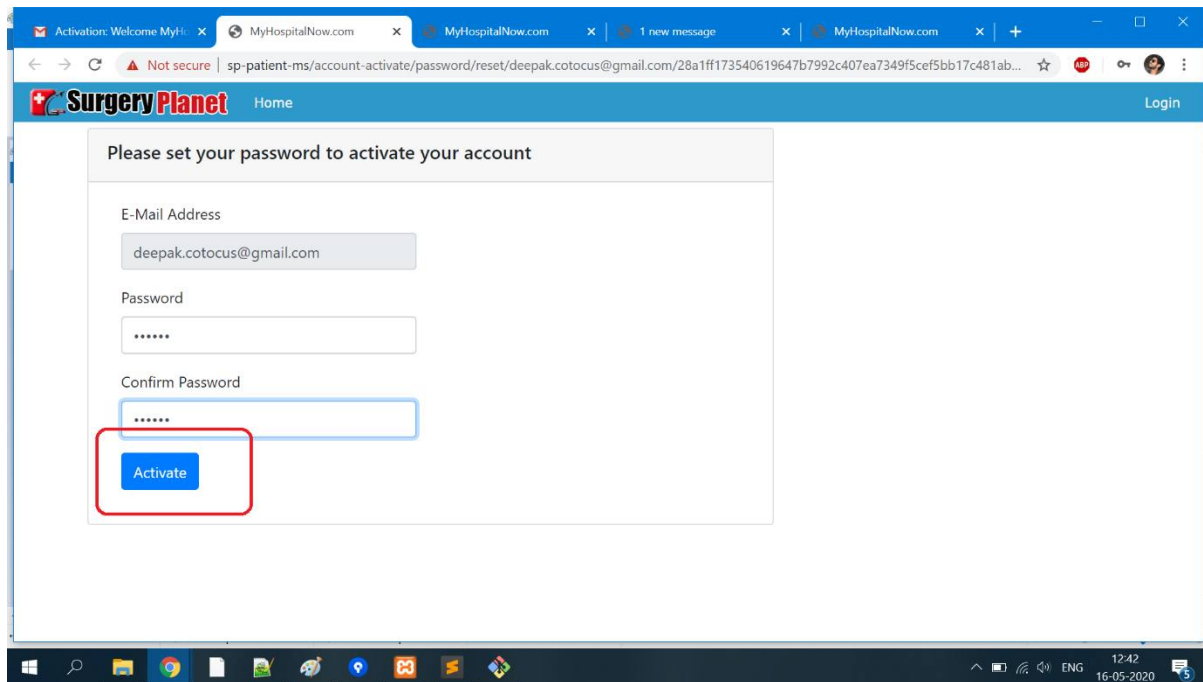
Activation: Welcome MyHo ×
MyHospitalNow.com ×
MyHospitalNow.com ×
1 new message ×
MyHospitalNow.com ×
+

Not secure | sp-patient-ms/account-activate/password/reset/deepak.cotocus@gmail.com/28a1ff173540619647b7992c407ea7349f5cef5bb17c481ab...

ABP

Surgery Planet
Home
Login

Please set your password to activate your account

E-Mail Address

deepak.cotocus@gmail.com

Password

••••••

Confirm Password

••••••

Activate

ENG
12:42
16-05-2020
5